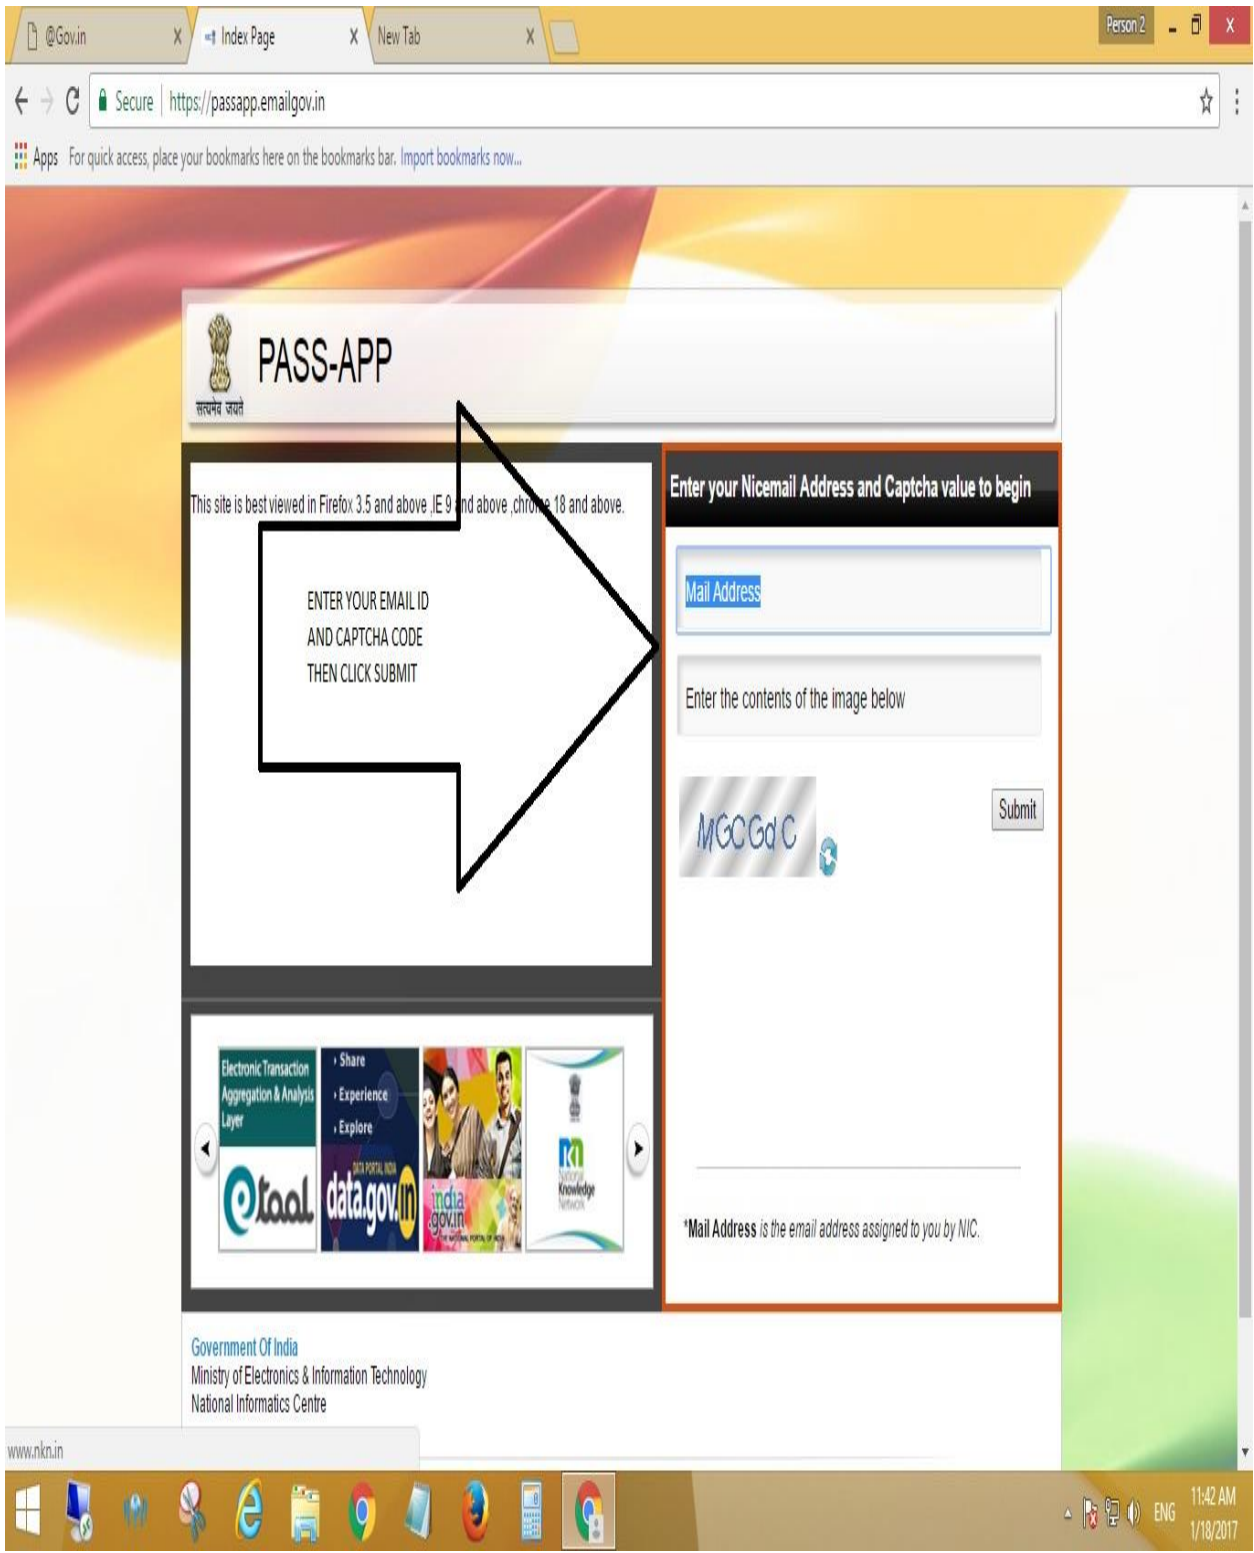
@Gov.in X
Index Page X
New Tab X
Person 2

Secure | https://passapp.emailgov.in

Apps For quick access, place your bookmarks here on the bookmarks bar. Import bookmarks now...

सत्यमेव जयते
PASS-APP

This site is best viewed in Firefox 3.5 and above ,IE 9 and above ,chrome 18 and above.

ENTER YOUR EMAIL ID
AND CAPTCHA CODE
THEN CLICK SUBMIT

Enter your Nicemail Address and Captcha value to begin

Mail Address

Enter the contents of the image below

MGCGdC

Submit

Electronic Transaction Aggregation & Analysis Layer
etaal

› Share
› Experience
› Explore
DATA PORTAL INDIA
data.gov.in

india.gov.in
THE NATIONAL PORTAL OF INDIA

NKN
National Knowledge Network

*Mail Address is the email address assigned to you by NIC.

Government Of India
Ministry of Electronics & Information Technology
National Informatics Centre

www.nkn.in

ENG
11:42 AM
1/18/2017